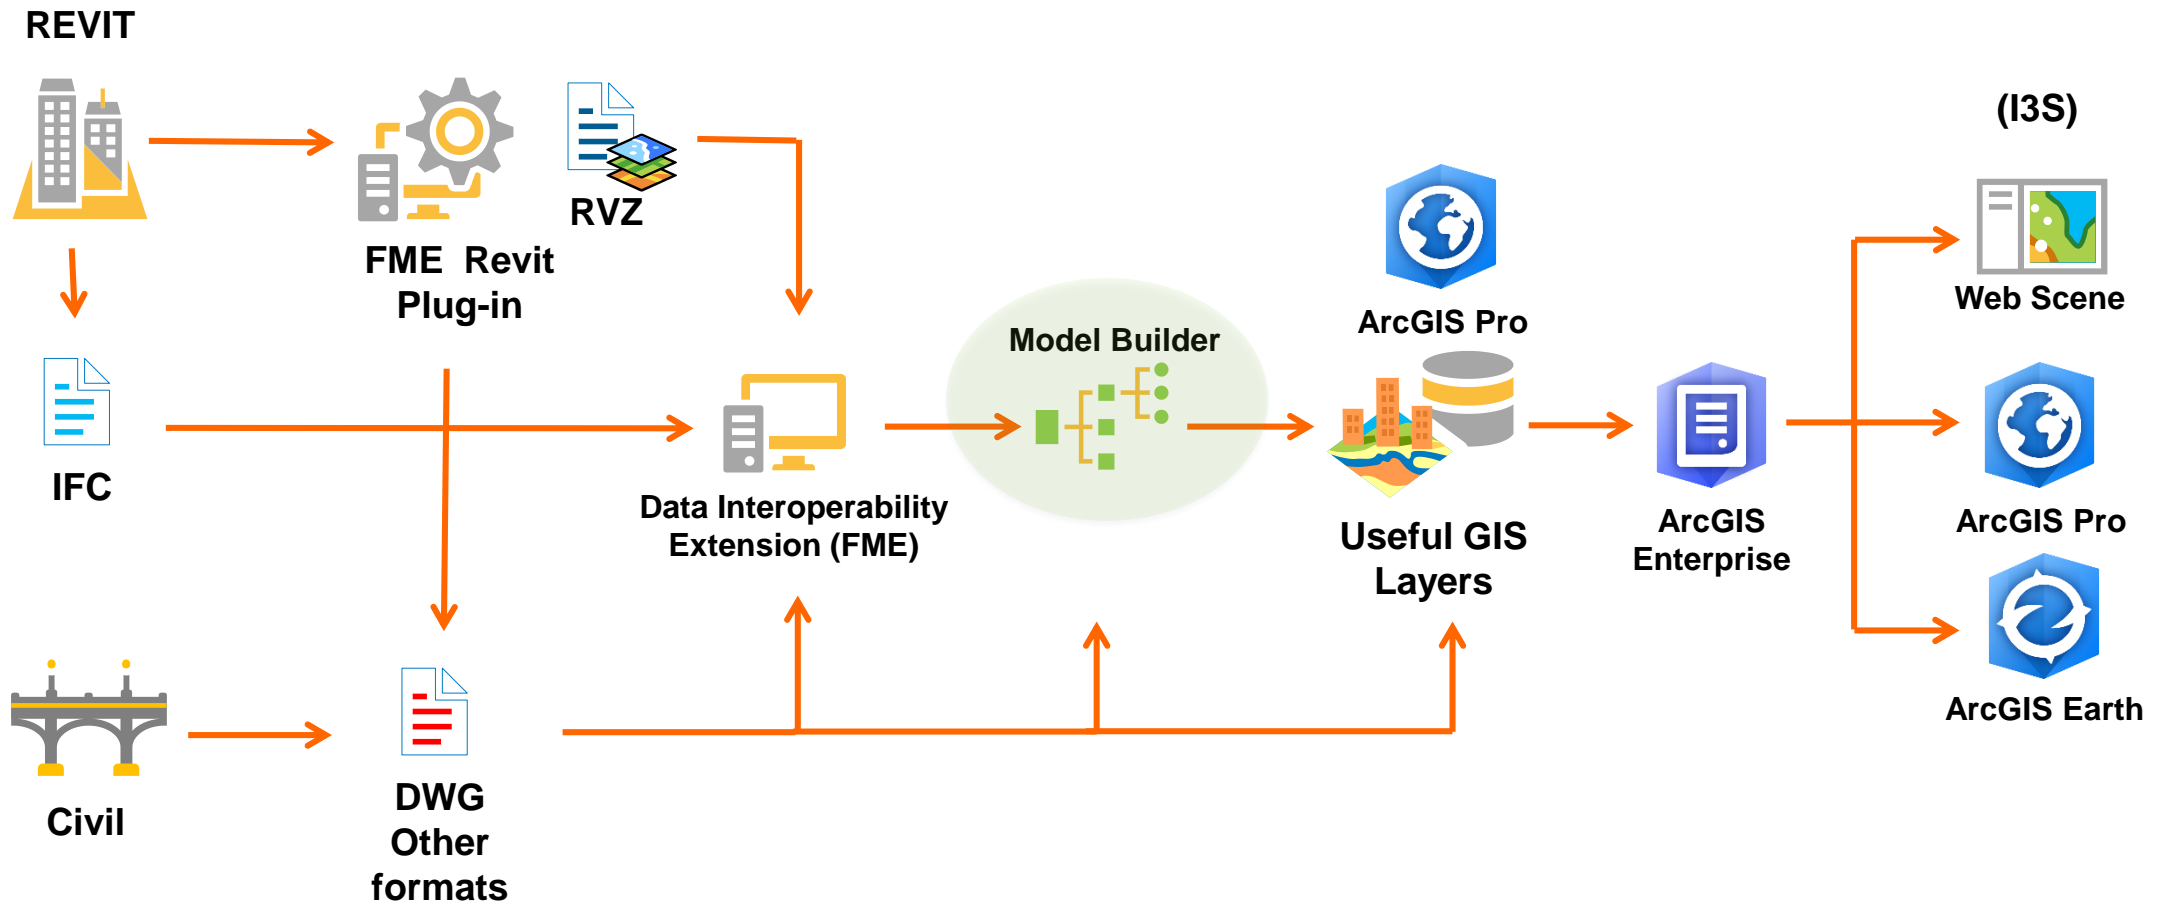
REVIT

FME Revit Plug-in

RVZ

(I3S)

ArcGIS Pro

Web Scene

Model Builder

IFC

Data Interoperability Extension (FME)

Useful GIS Layers

ArcGIS Enterprise

ArcGIS Pro

ArcGIS Earth

Civil

DWG Other formats